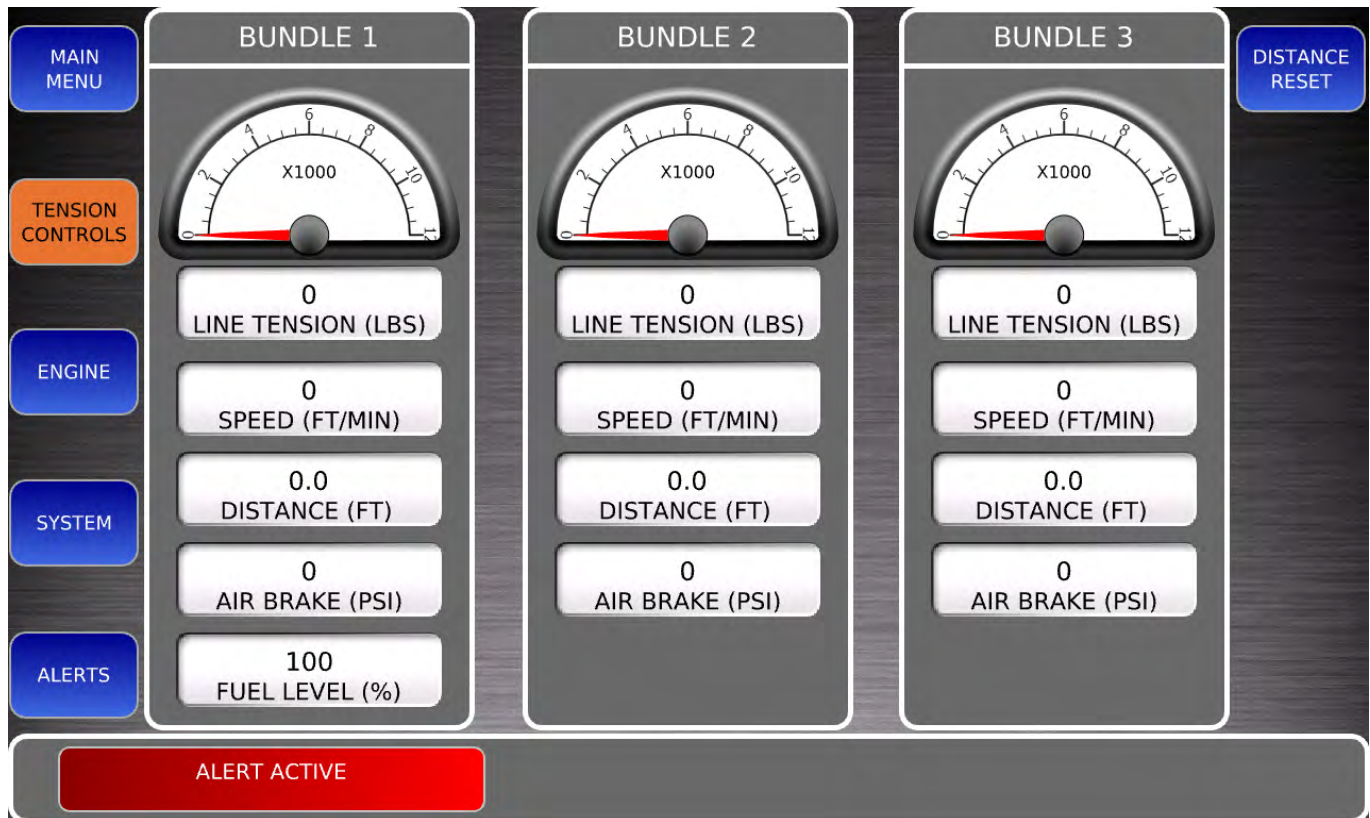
MAIN MENU

TENSION CONTROLS

ENGINE

SYSTEM

ALERTS

BUNDLE 1

0 2 4 6 8 10 12
X1000

0
LINE TENSION (LBS)

0
SPEED (FT/MIN)

0.0
DISTANCE (FT)

0
AIR BRAKE (PSI)

100
FUEL LEVEL (%)

BUNDLE 2

0 2 4 6 8 10 12
X1000

0
LINE TENSION (LBS)

0
SPEED (FT/MIN)

0.0
DISTANCE (FT)

0
AIR BRAKE (PSI)

BUNDLE 3

0 2 4 6 8 10 12
X1000

0
LINE TENSION (LBS)

0
SPEED (FT/MIN)

0.0
DISTANCE (FT)

0
AIR BRAKE (PSI)

DISTANCE RESET

ALERT ACTIVE